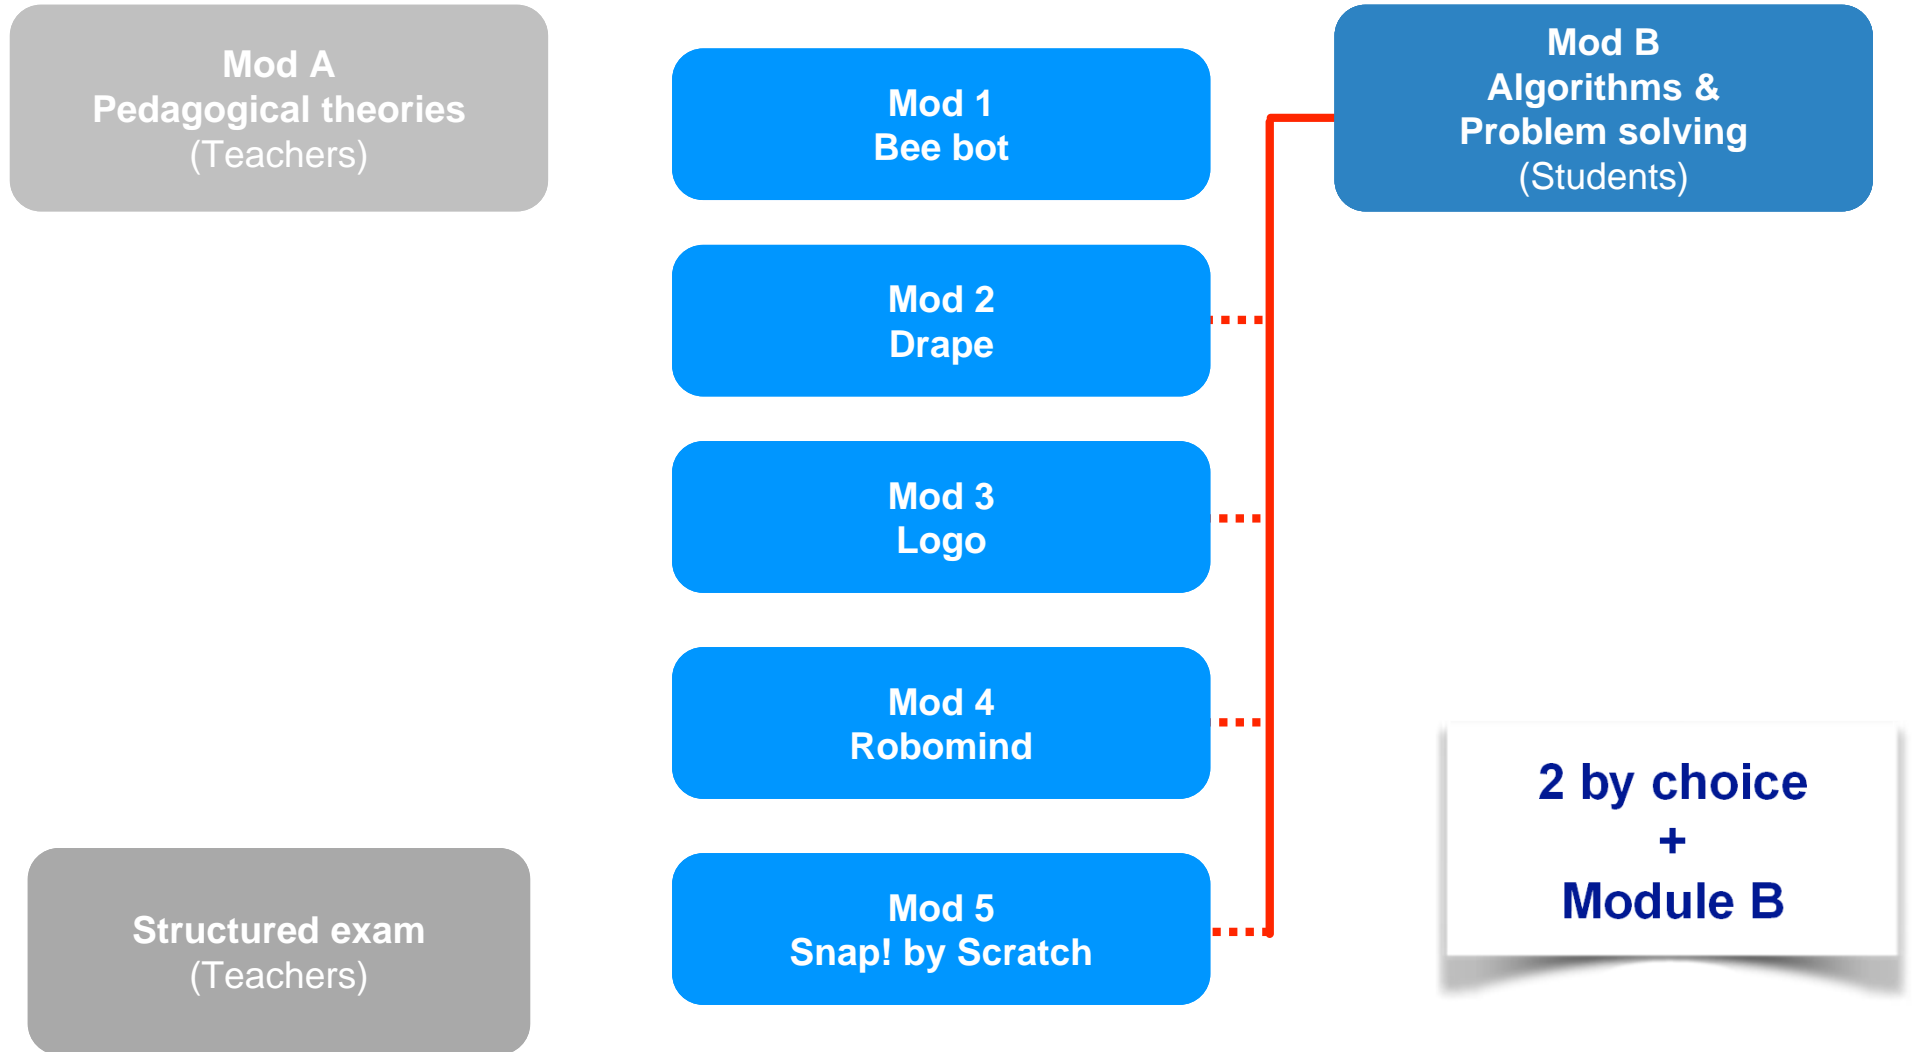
Mod A
Pedagogical theories
(Teachers)

Mod 1
Bee bot

Mod B
Algorithms &
Problem solving
(Students)

Mod 2
Drape

Mod 3
Logo

Mod 4
Robomind

2 by choice
+
Module B

Structured exam
(Teachers)

Mod 5
Snap! by Scratch